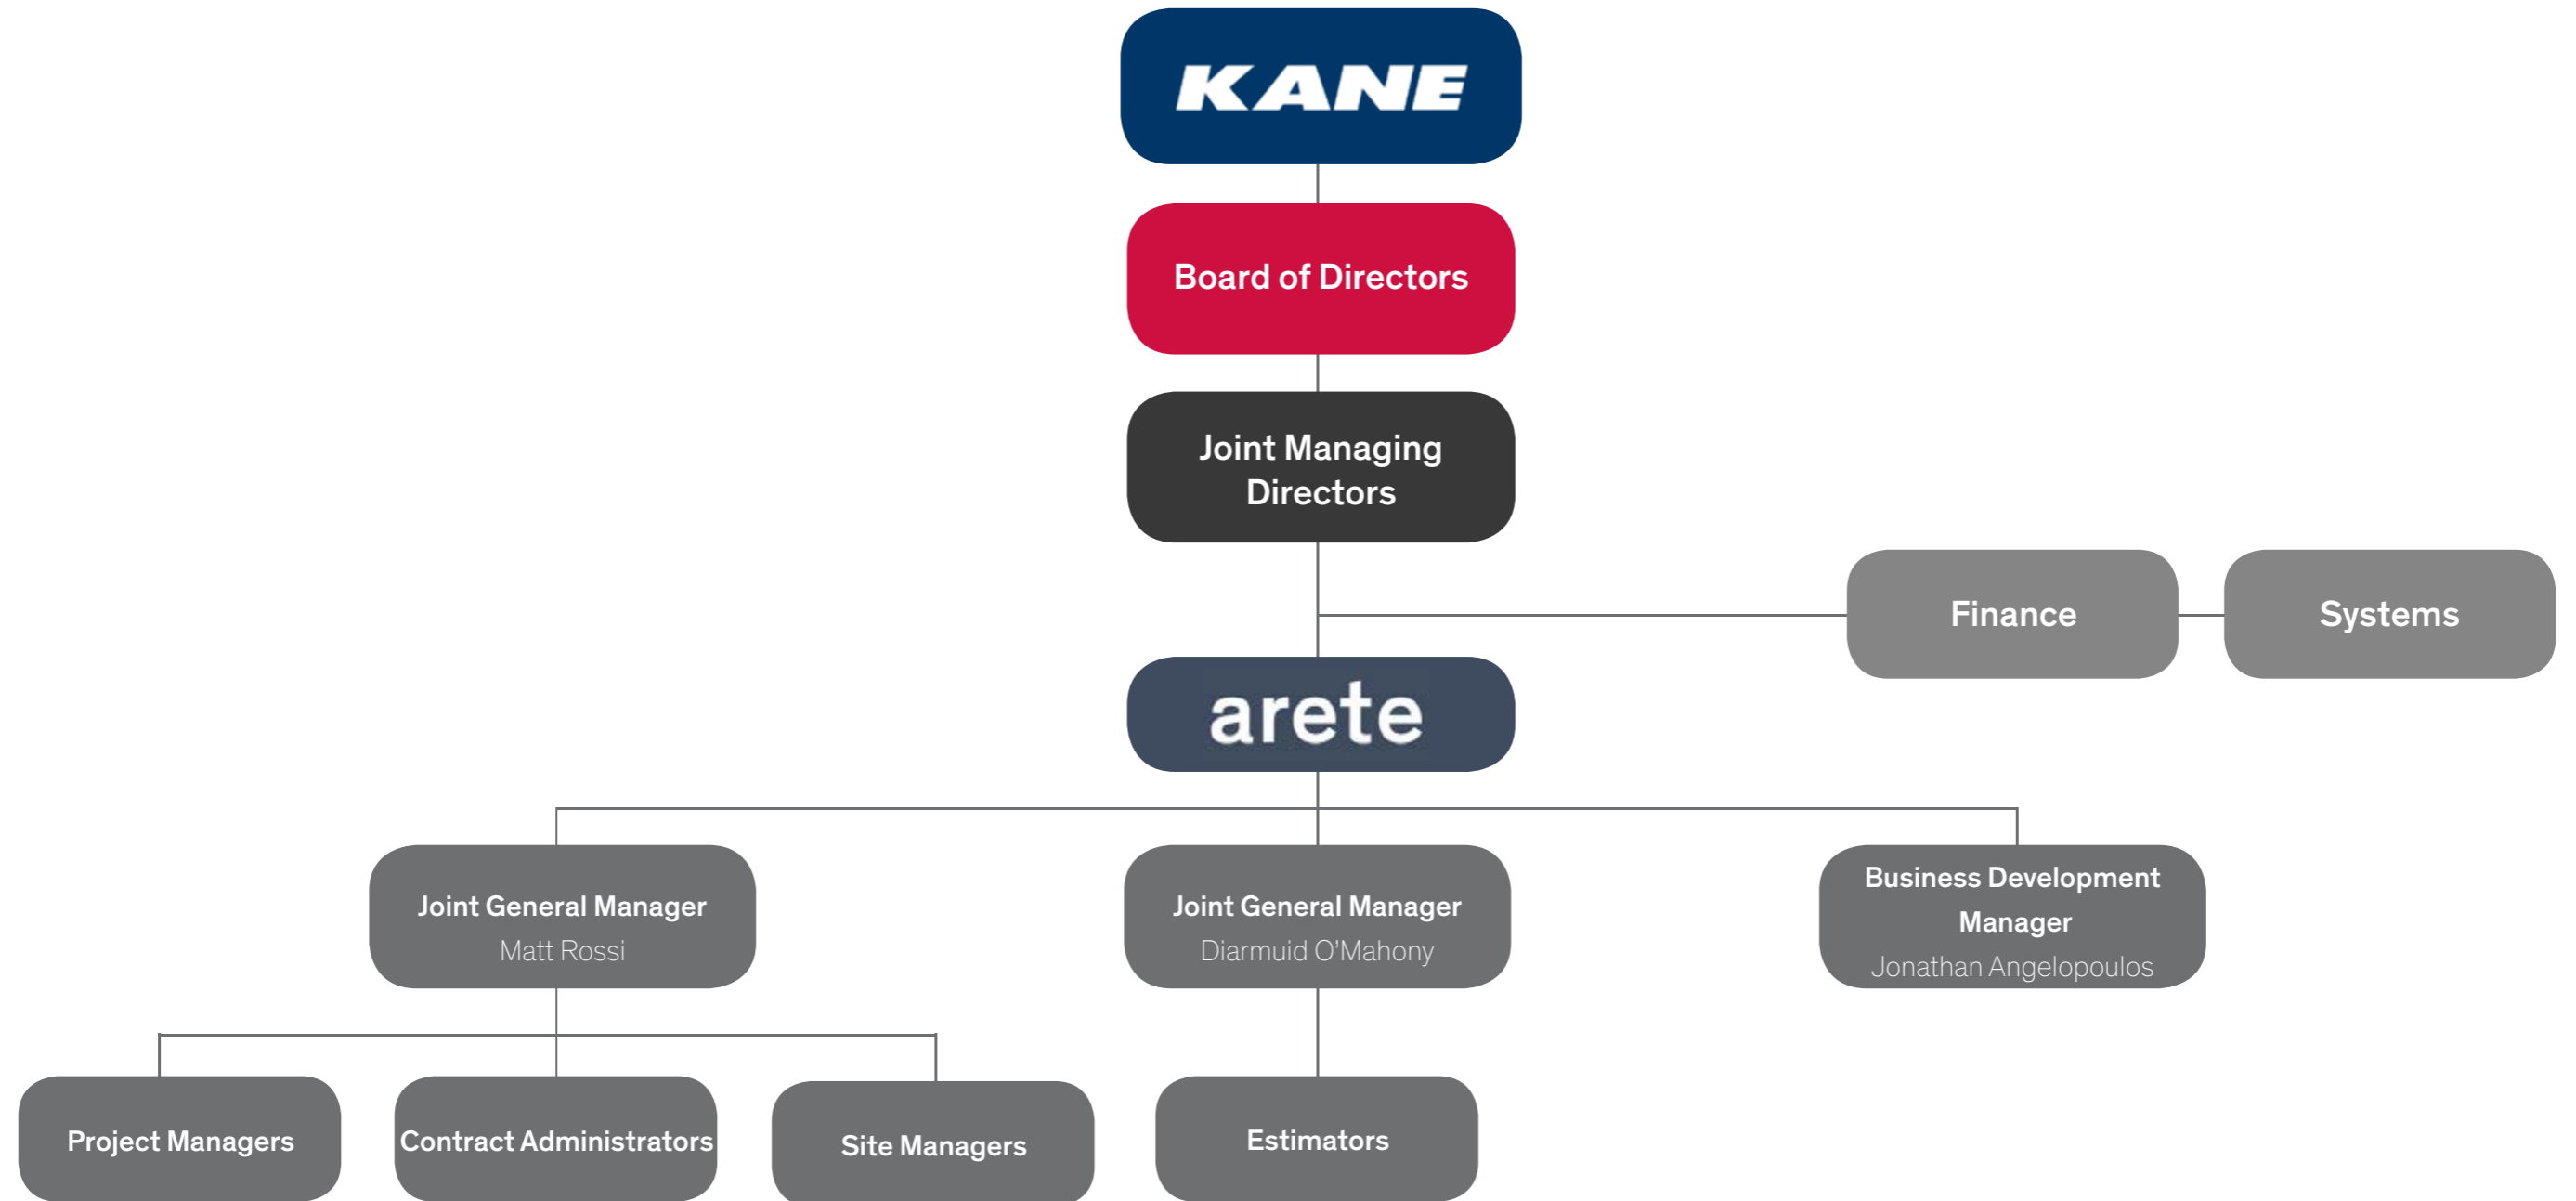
KANE

Board of Directors

Joint Managing Directors

Finance

Systems

arete

Joint General Manager
Matt Rossi

Joint General Manager
Diarmuid O'Mahony

Business Development Manager
Jonathan Angelopoulos

Project Managers

Contract Administrators

Site Managers

Estimators